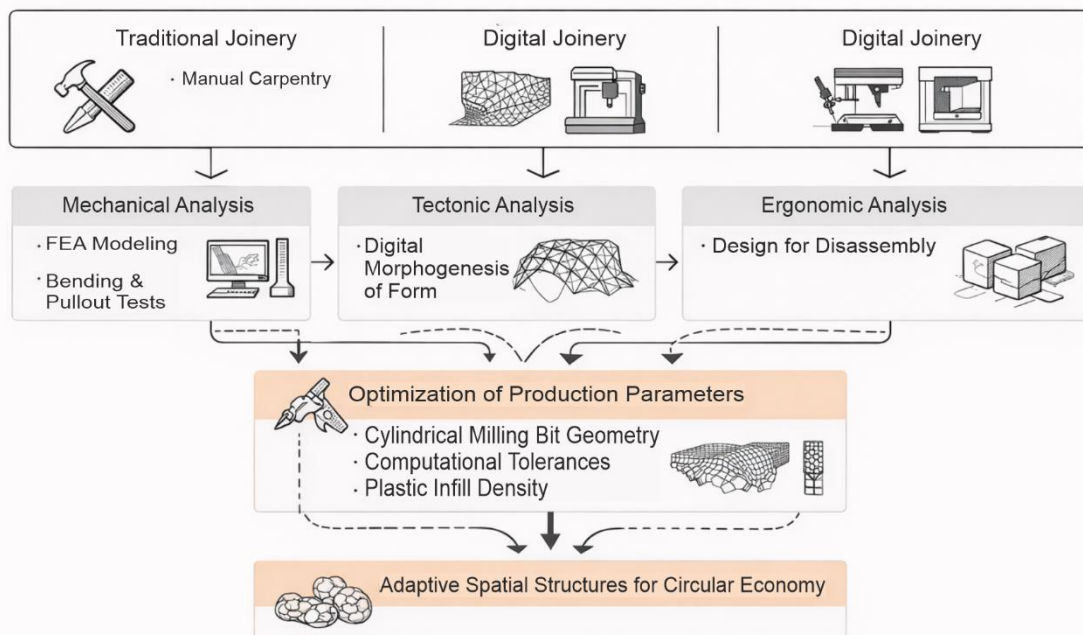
Traditional Joinery

· Manual Carpentry

Digital Joinery

Digital Joinery

Mechanical Analysis

· FEA Modeling

· Bending & Pullout Tests

Tectonic Analysis

· Digital Morphogenesis of Form

Ergonomic Analysis

· Design for Disassembly

Optimization of Production Parameters

· Cylindrical Milling Bit Geometry
· Computational Tolerances
· Plastic Infill Density

Adaptive Spatial Structures for Circular Economy